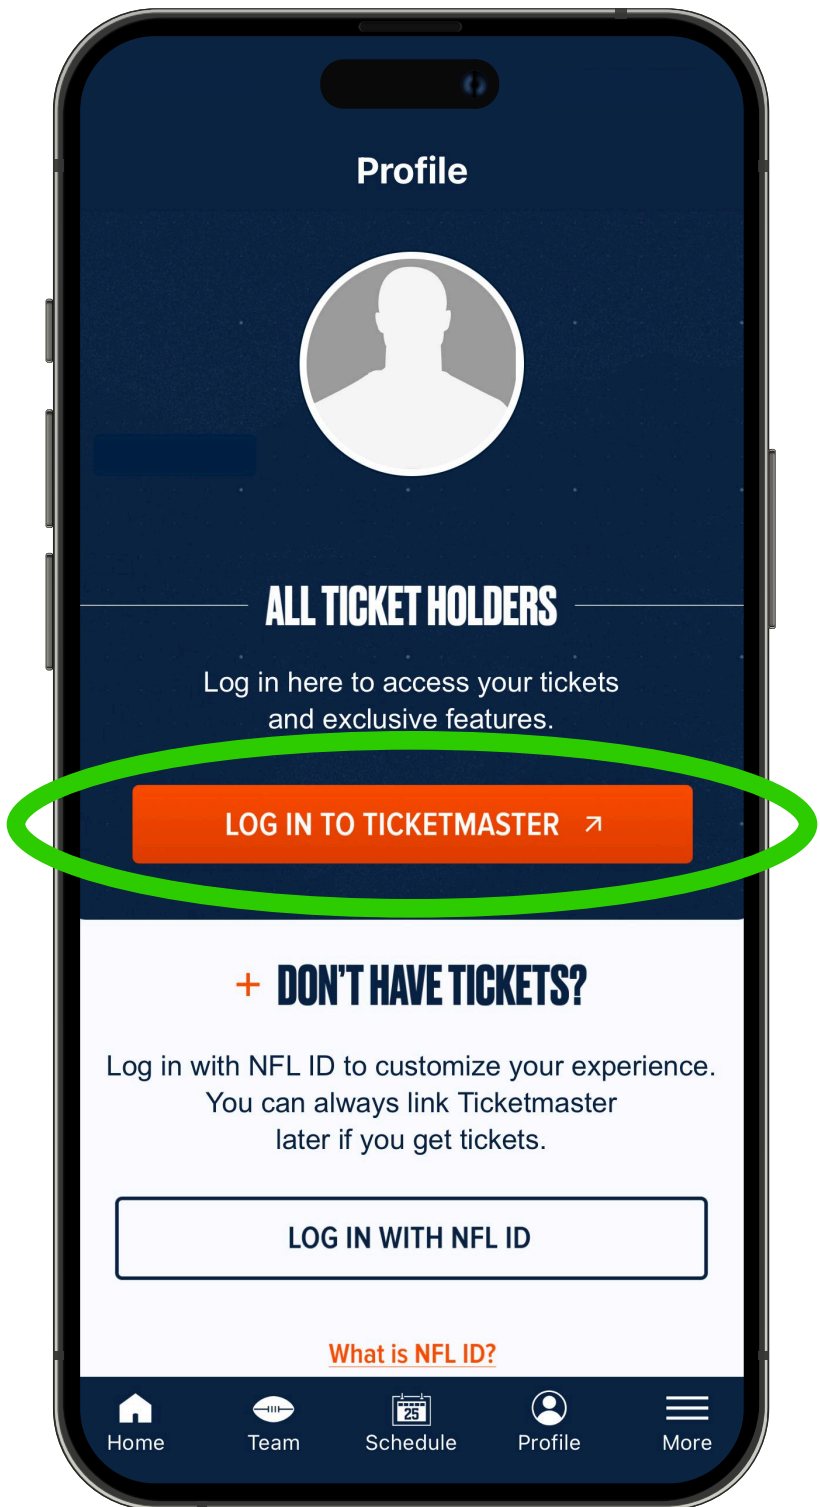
Profile

ALL TICKET HOLDERS

Log in here to access your tickets and exclusive features.

LOG IN TO TICKETMASTER ↗

+ DON'T HAVE TICKETS?

Log in with NFL ID to customize your experience. You can always link Ticketmaster later if you get tickets.

LOG IN WITH NFL ID

What is NFL ID?

Home Team 25 Schedule Profile More